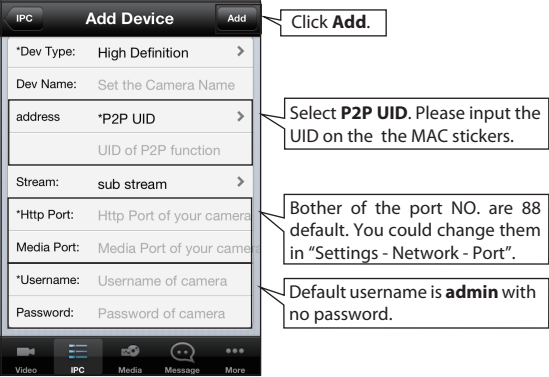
IPC
Add Device
Add

*Dev Type: High Definition
Dev Name: Set the Camera Name
address *P2P UID
UID of P2P function
Stream: sub stream
*Http Port: Http Port of your camera
Media Port: Media Port of your camera
*Username: Username of camera
Password: Password of camera

Video IPC Media Message More

Click **Add**.

Select **P2P UID**. Please input the UID on the the MAC stickers.

Bother of the port NO. are 88 default. You could change them in “Settings - Network - Port”.

Default username is **admin** with no password.